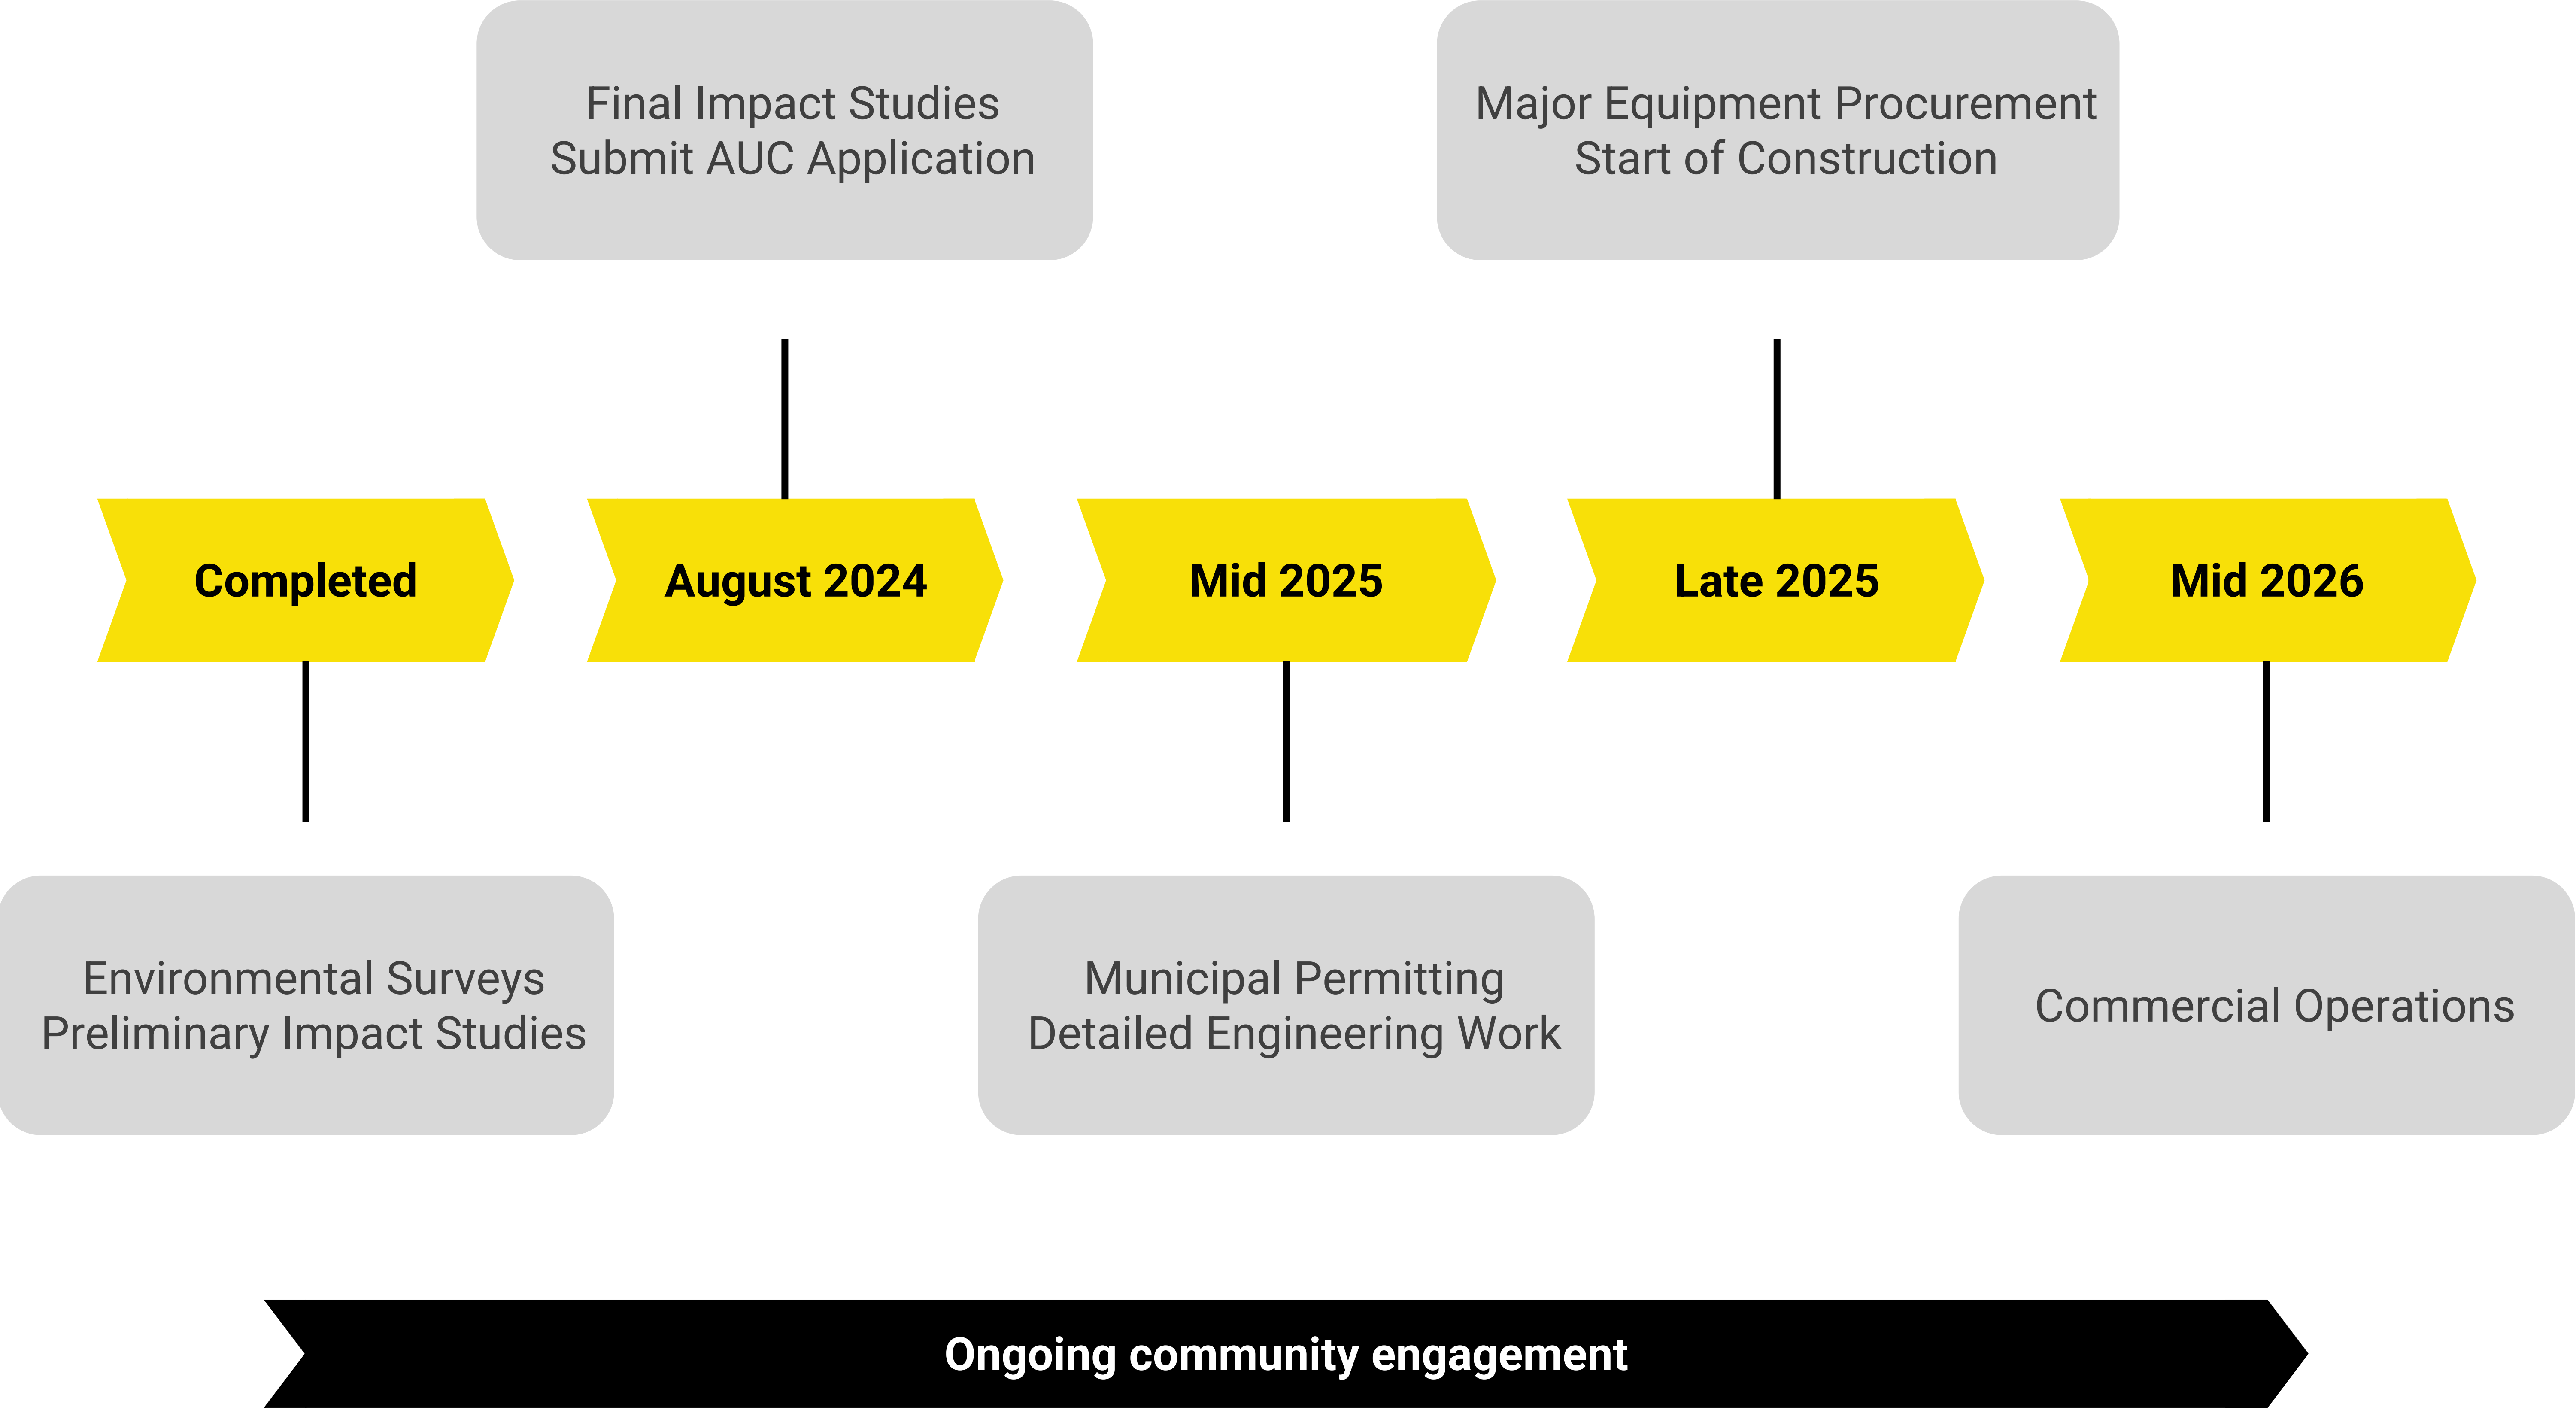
Completed

Environmental Surveys
Preliminary Impact Studies

August 2024

Final Impact Studies
Submit AUC Application

Mid 2025

Municipal Permitting
Detailed Engineering Work

Late 2025

Major Equipment Procurement
Start of Construction

Mid 2026

Commercial Operations

Ongoing community engagement